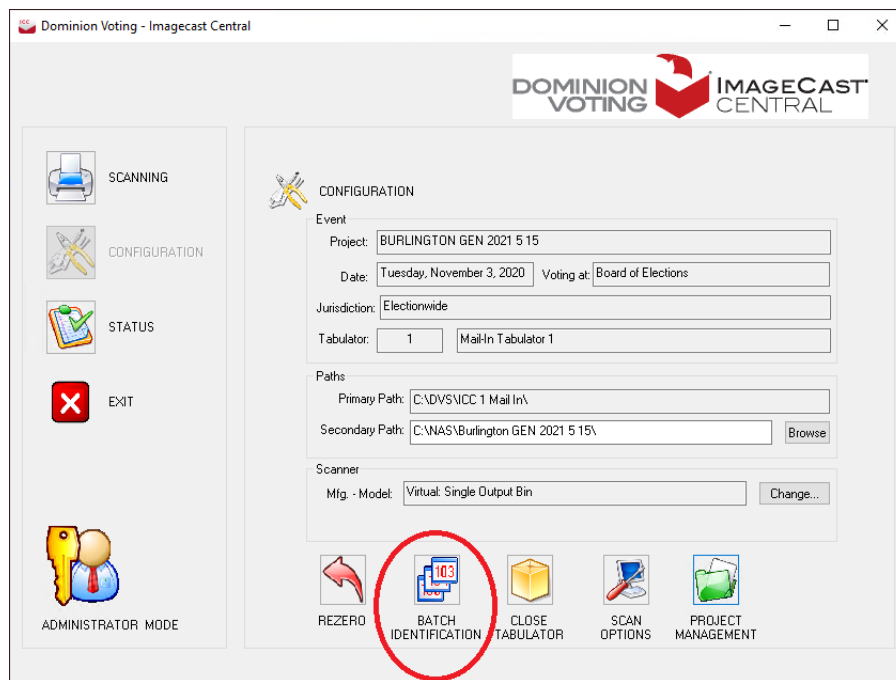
Dominion Voting - Imagecast Central

DOMINION VOTING IMAGECAST CENTRAL

SCANNING

CONFIGURATION

STATUS

EXIT

ADMINISTRATOR MODE

CONFIGURATION

Event

Project: BURLINGTON GEN 2021 5 15

Date: Tuesday, November 3, 2020 Voting at: Board of Elections

Jurisdiction: Electionwide

Tabulator: 1 Mail-In Tabulator 1

Paths

Primary Path: C:\DVS\ICC 1 Mail In\

Secondary Path: C:\NAS\Burlington GEN 2021 5 15\ Browse

Scanner

Mfg. - Model: Virtual: Single Output Bin Change...

REZERO

103

BATCH IDENTIFICATION

CLOSE TABULATOR

SCAN OPTIONS

PROJECT MANAGEMENT